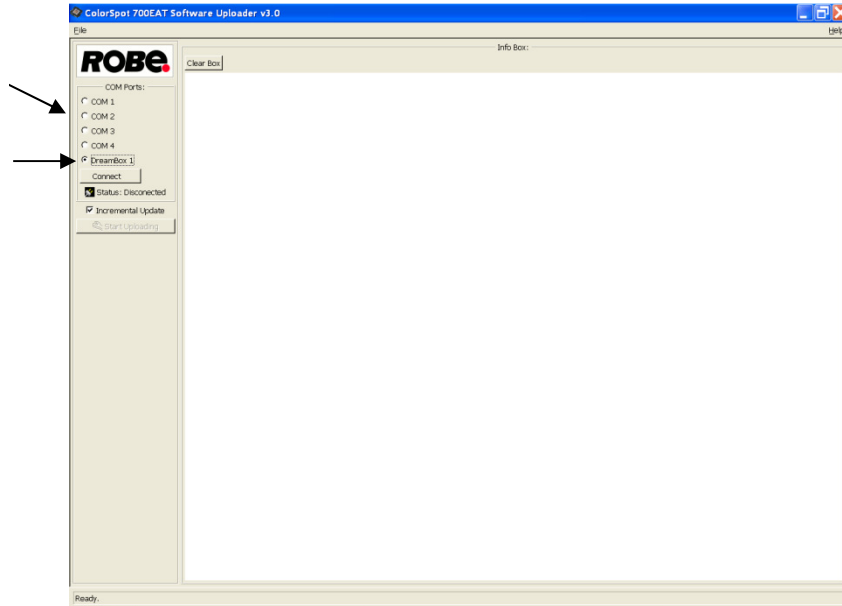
ColorSpot 700EAT Software Uploader v3.0

File

Help

ROBE

COM Ports:

COM 1

COM 2

COM 3

COM 4

DreamBox 1

Connect

Status: Disconected

Incremental Update

Start Uploading

Info Box:

Clear Box

Ready.